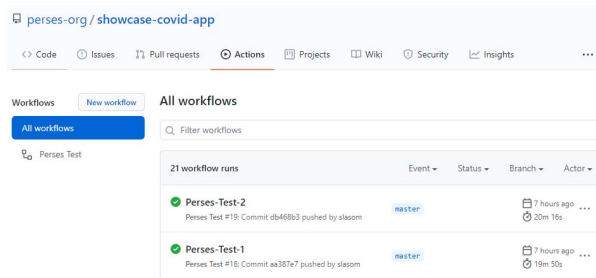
perses-org / showcase-covid-app

Code Issues Pull requests Actions Projects Wiki Security Insights ...

Workflows New workflow

All workflows

Perses Test

All workflows

Filter workflows

21 workflow runs

Event Status Branch Actor

Perses-Test-2
Perses Test #19: Commit db468b3 pushed by slasom
master
7 hours ago
20m 16s

Perses-Test-1
Perses Test #18: Commit aa387e7 pushed by slasom
master
7 hours ago
19m 50s